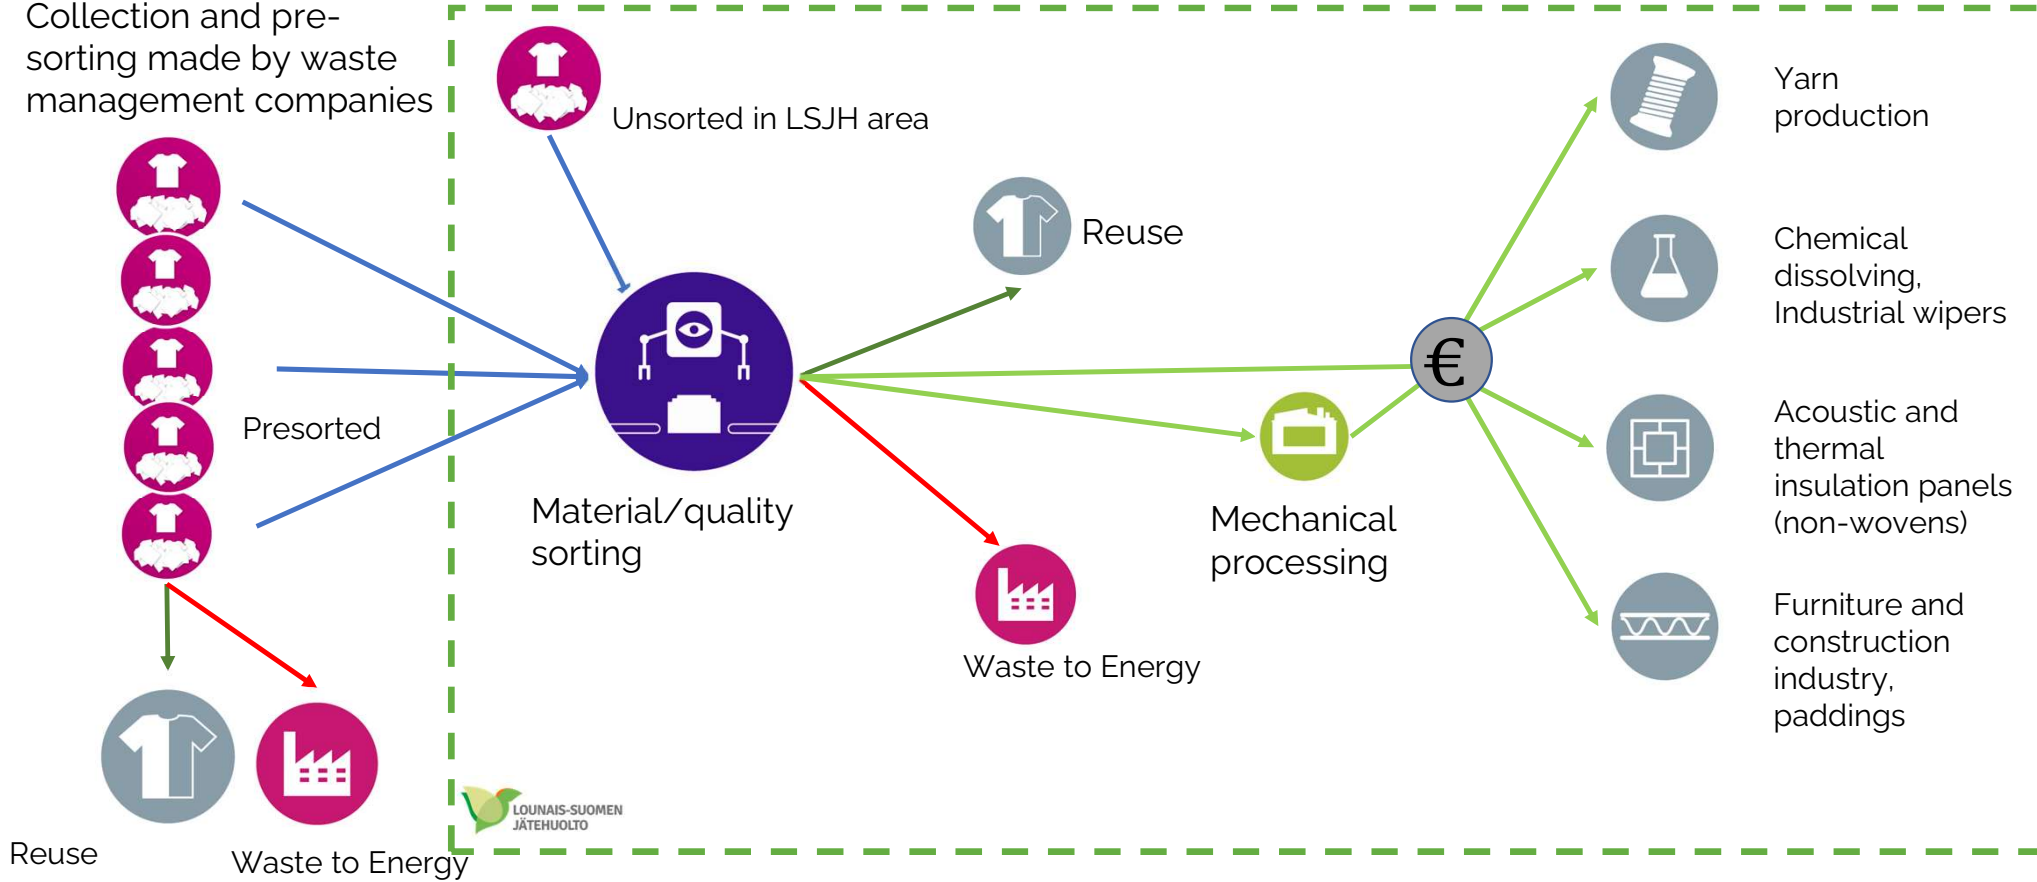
Collection and pre-sorting made by waste management companies

Presorted

Reuse

Waste to Energy

Unsorted in LSJH area

Material/quality sorting

Reuse

Waste to Energy

Mechanical processing

€

Yarn production

Chemical dissolving, Industrial wipers

Acoustic and thermal insulation panels (non-wovens)

Furniture and construction industry, paddings

LOUNAIS-SUOMEN JÄTEHUOLTO